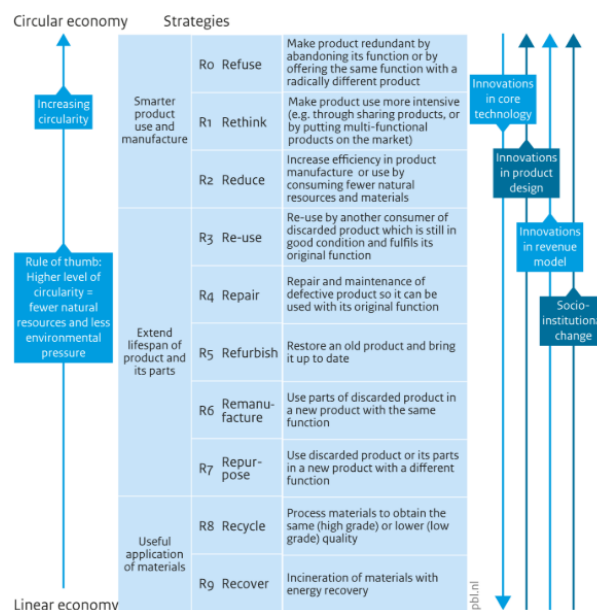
Circular economy

Strategies

Increasing circularity

Rule of thumb: Higher level of circularity = fewer natural resources and less environmental pressure

| | | |
|---|---|---|
| Smarter product use and manufacture | R0 Refuse | Make product redundant by abandoning its function or by offering the same function with a radically different product |
| | R1 Rethink | Make product use more intensive (e.g. through sharing products, or by putting multi-functional products on the market) |
| | R2 Reduce | Increase efficiency in product manufacture or use by consuming fewer natural resources and materials |
| Extend lifespan of product and its parts | R3 Re-use | Re-use by another consumer of discarded product which is still in good condition and fulfils its original function |
| | R4 Repair | Repair and maintenance of defective product so it can be used with its original function |
| | R5 Refurbish | Restore an old product and bring it up to date |
| | R6 Remanufacture | Use parts of discarded product in a new product with the same function |
| | R7 Repurpose | Use discarded product or its parts in a new product with a different function |
| Useful application of materials | R8 Recycle | Process materials to obtain the same (high grade) or lower (low grade) quality |
| | R9 Recover | Incineration of materials with energy recovery |

Innovations in core technology

Innovations in product design

Innovations in revenue model

Socio-institutional change

pbl.nl

Linear economy